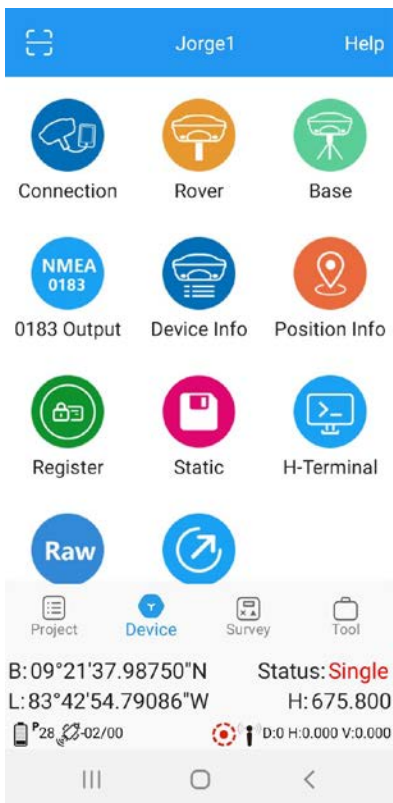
Jorge1
Help

Connection
Rover
Base

NMEA 0183
0183 Output
Device Info
Position Info

Register
Static
H-Terminal

Raw

Project
Device
Survey
Tool

B:09°21'37.98750"N
Status: Single
L:83°42'54.79086"W
H:675.800
P 28
02/00
D:0 H:0.000 V:0.000